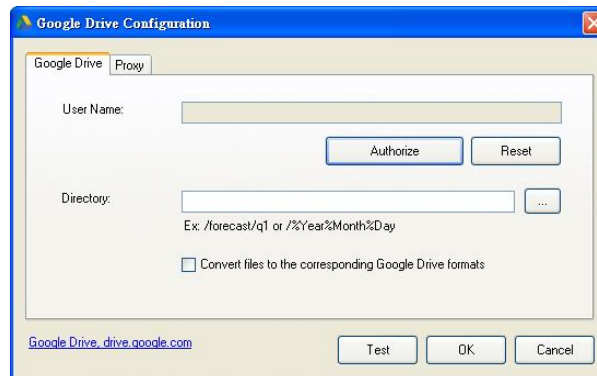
Google Drive Configuration

Google Drive
Proxy

User Name:

Authorize
Reset

Directory:

...

Ex: /forecast/q1 or /%Year%Month%Day

Convert files to the corresponding Google Drive formats

Google Drive, drive.google.com

Test
OK
Cancel